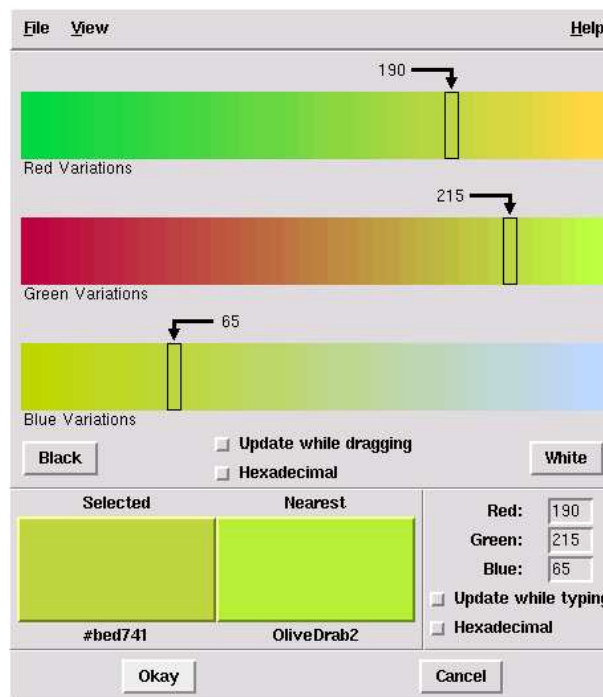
File View Help

190

Red Variations

215

Green Variations

65

Blue Variations

Black

Update while dragging

Hexadecimal

White

Selected

Nearest

Red: 190

Green: 215

Blue: 65

Update while typing

Hexadecimal

#bed741

OliveDrab2

Okay

Cancel